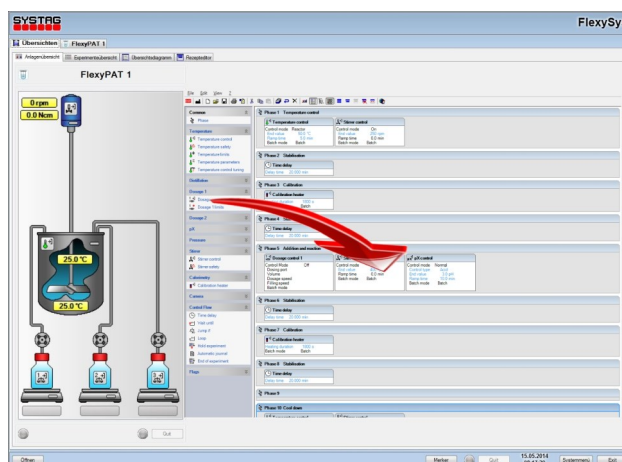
SYSTAG

FlexySy

Übersichten | FlexyPAT 1

Anlagenübersicht | Experimentsübersicht | Übersichtsdiagramm | Rezepteditor

FlexyPAT 1

0 rpm
0.0 Ncm

25.0 °C

25.0 °C

File Edit View ?

Common
Phase

Temperature
Temperature control
Temperature safety
Temperature limits
Temperature parameters
Temperature control tuning

Stabilization

Dosage 1
Dosage
Dosage Volume

Dosage 2

pH

Pressure

Stirrer
Stirrer control
Stirrer safety

Calorimetry
Calibration heater

Camera

Control Flow
Time delay
Wait until
Jump if
Loop
Add experiment
Automatic journal
End of experiment

Flags

Phase 1 Temperature control
Temperature control
Control mode Reactor
End value 50.0 °C
Ramp time 0.0 min
Batch mode Batch
Stirrer control
Control mode On
End value 350 rpm
Ramp time 0.0 min
Batch mode Batch

Phase 2 Stabilization
Time delay
Delay time 20.000 min

Phase 3 Calibration
Calibration heater
Heating duration 1800 s
Batch mode Batch

Phase 4 Stabilization
Time delay
Delay time 20.000 min

Phase 5 Addition and reaction
Dosage control 1
Control Mode Off
Dosing port
Volume
Dosage speed
Filling speed
Batch mode
Control mode
End value
Ramp time 0.0 min
Batch mode Batch
pH control
Control mode Normal
Control type Acid
End value 7.0 pH
Ramp time 10.0 min
Batch mode Batch

Phase 6 Stabilization
Time delay
Delay time 20.000 min

Phase 7 Calibration
Calibration heater
Heating duration 1800 s
Batch mode Batch

Phase 8 Stabilization
Time delay
Delay time 20.000 min

Phase 9

Phase 10 Cool down

Quit

Öffnen

Marker | Quit | 15.05.2014 | Systemmenü | Exit